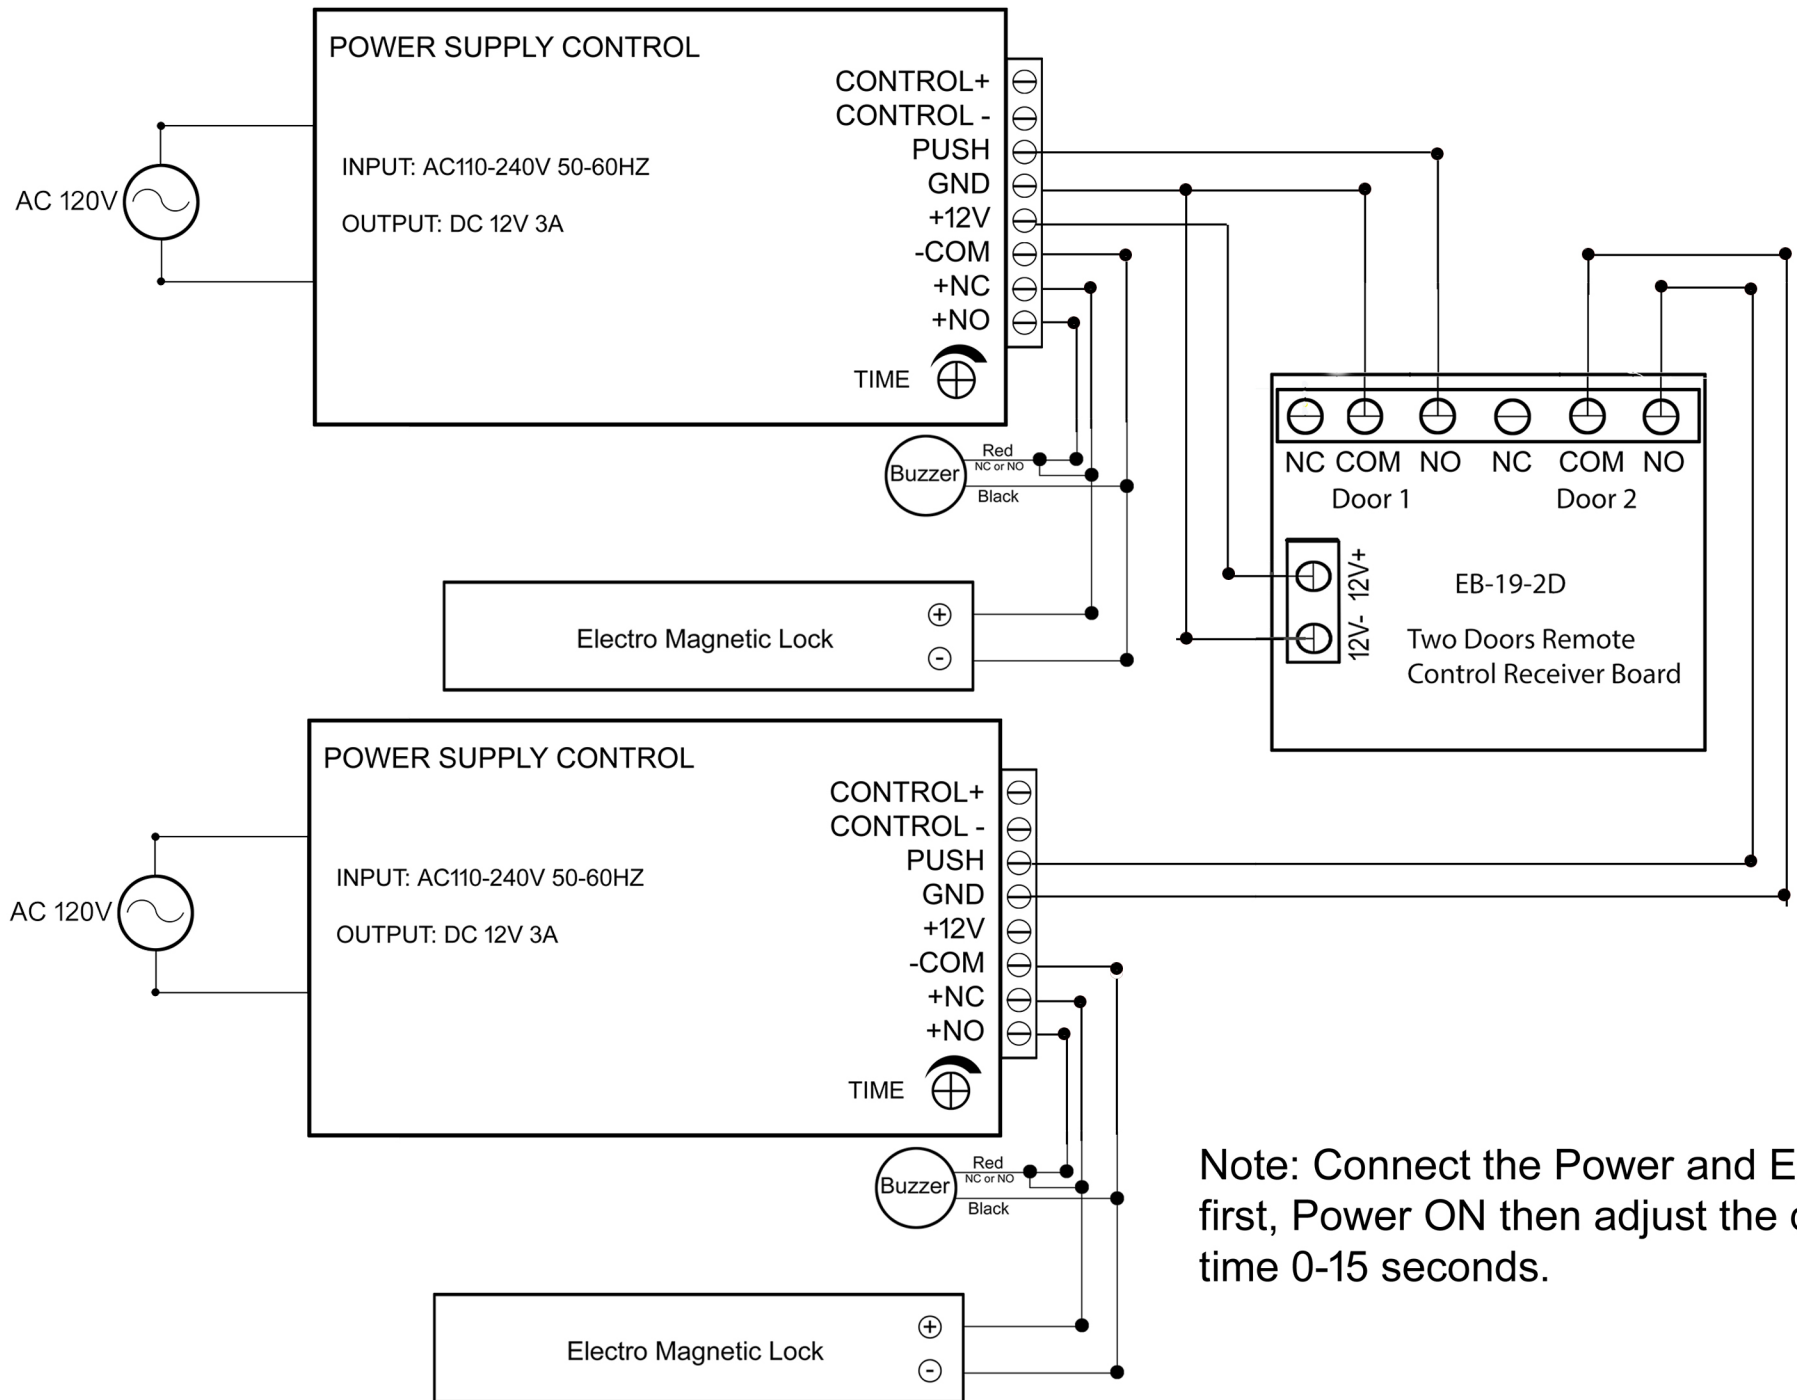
POWER SUPPLY CONTROL

AC 120V

INPUT: AC110-240V 50-60HZ

OUTPUT: DC 12V 3A

CONTROL+
CONTROL -
PUSH
GND
+12V
-COM
+NC
+NO

TIME

Buzzer

Red
NC or NO
Black

Electro Magnetic Lock

NC COM NO NC COM NO
Door 1 Door 2

12V+
12V-

EB-19-2D

Two Doors Remote Control Receiver Board

POWER SUPPLY CONTROL

AC 120V

INPUT: AC110-240V 50-60HZ

OUTPUT: DC 12V 3A

CONTROL+
CONTROL -
PUSH
GND
+12V
-COM
+NC
+NO

TIME

Buzzer

Red
NC or NO
Black

Electro Magnetic Lock

Note: Connect the Power and E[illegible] first, Power ON then adjust the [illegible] time 0-15 seconds.